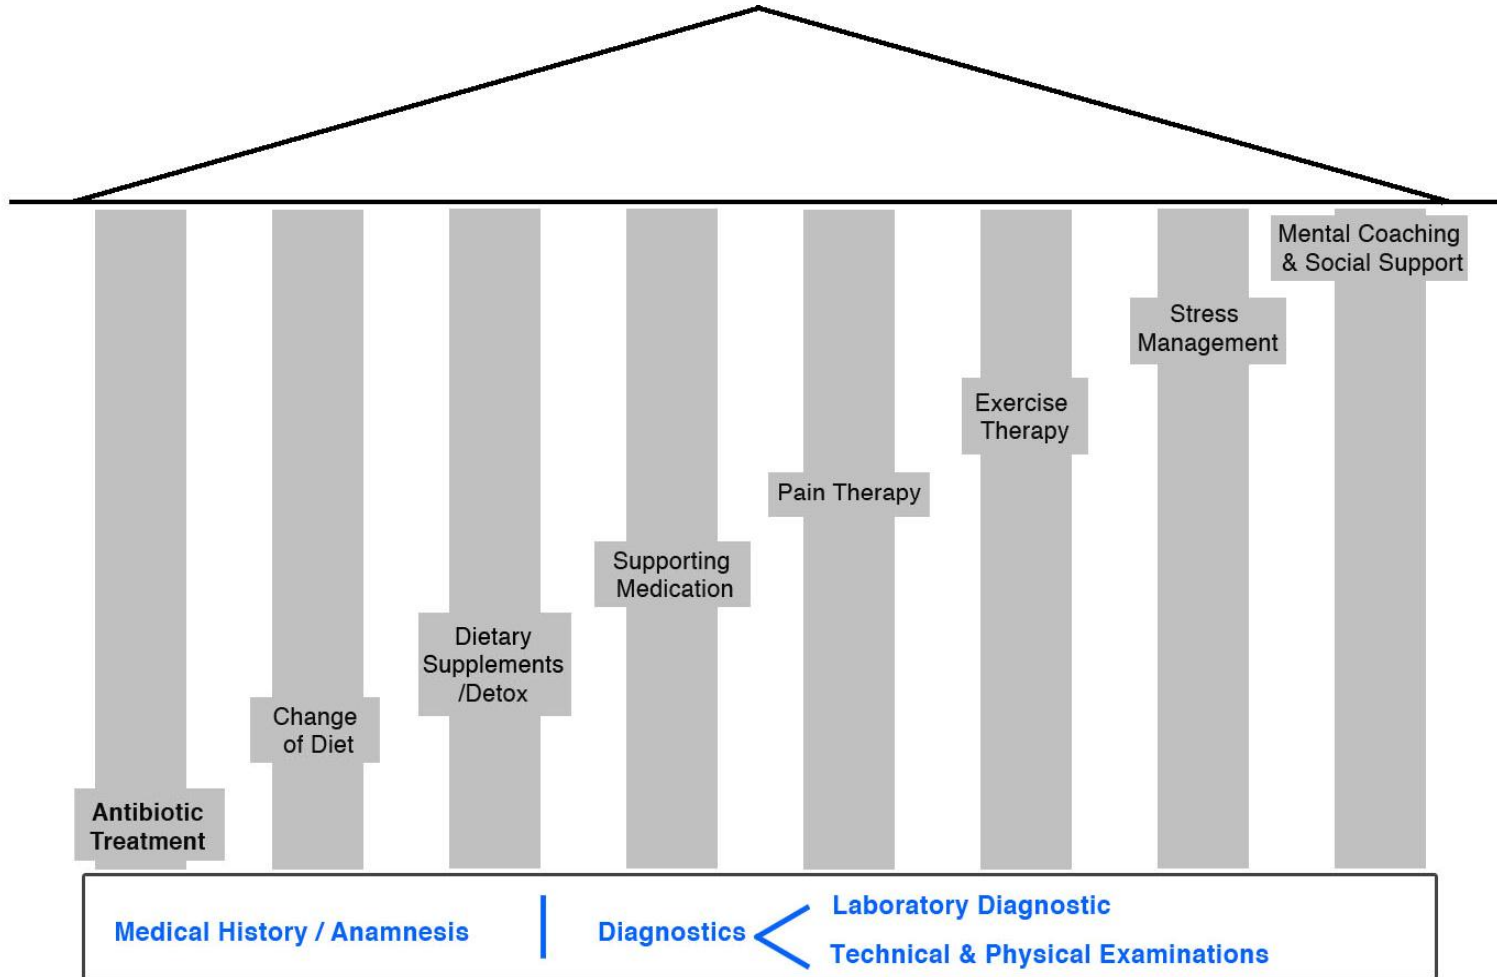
Antibiotic Treatment

Change of Diet

Dietary Supplements /Detox

Supporting Medication

Pain Therapy

Exercise Therapy

Stress Management

Mental Coaching & Social Support

Medical History / Anamnesis

Diagnostics

Laboratory Diagnostic

Technical & Physical Examinations